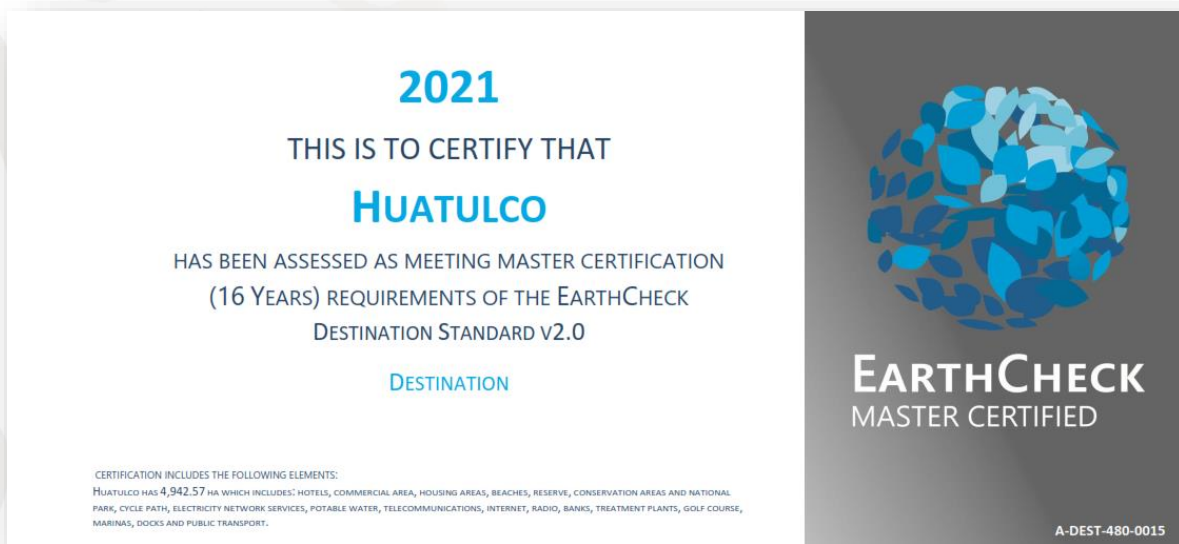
2021

THIS IS TO CERTIFY THAT

HUATULCO

HAS BEEN ASSESSED AS MEETING MASTER CERTIFICATION (16 YEARS) REQUIREMENTS OF THE EARTHCHECK DESTINATION STANDARD V2.0

DESTINATION

CERTIFICATION INCLUDES THE FOLLOWING ELEMENTS:
HUATULCO HAS 4,942.57 HA WHICH INCLUDES: HOTELS, COMMERCIAL AREA, HOUSING AREAS, BEACHES, RESERVE, CONSERVATION AREAS AND NATIONAL PARK, CYCLE PATH, ELECTRICITY NETWORK SERVICES, POTABLE WATER, TELECOMMUNICATIONS, INTERNET, RADIO, BANKS, TREATMENT PLANTS, GOLF COURSE, MARINAS, DOCKS AND PUBLIC TRANSPORT.

EARTHCHECK
MASTER CERTIFIED

A-DEST-480-0015